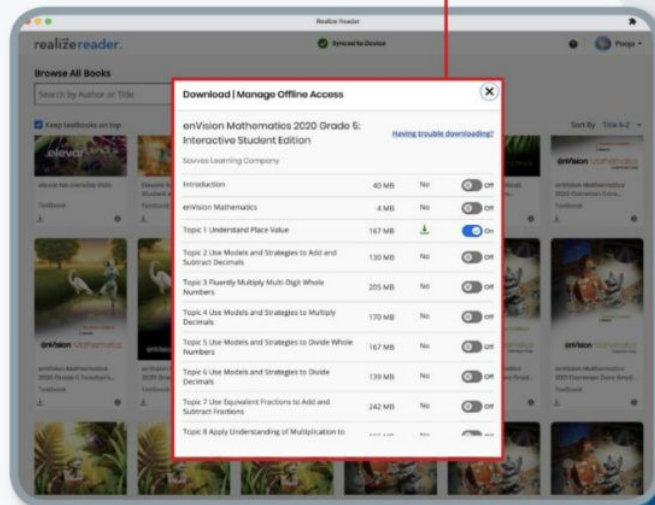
Realize Reader

realize reader.

Synced to Device

Pooja

Browse All Books

Search by Author or Title

Keep textbooks on top

Sort By Title A-Z

Download | Manage Offline Access

enVision Mathematics 2020 Grade 5: Interactive Student Edition

Having trouble downloading?

Savvas Learning Company

| | | | |
|---|---|---|---|
| Introduction | 40 MB | No | Off |
| enVision Mathematics | 4 MB | No | Off |
| Topic 1 Understand Place Value | 167 MB | | On |
| Topic 2 Use Models and Strategies to Add and Subtract Decimals | 130 MB | No | Off |
| Topic 3 Fluently Multiply Multi-Digit Whole Numbers | 205 MB | No | Off |
| Topic 4 Use Models and Strategies to Multiply Decimals | 170 MB | No | Off |
| Topic 5 Use Models and Strategies to Divide Whole Numbers | 167 MB | No | Off |
| Topic 6 Use Models and Strategies to Divide Decimals | 139 MB | No | Off |
| Topic 7 Use Equivalent Fractions to Add and Subtract Fractions | 242 MB | No | Off |
| Topic 8 Apply Understanding of Multiplication to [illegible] | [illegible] | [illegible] | |

enVision Mathematics

enVision Mathematics 2020 Grade 5 Teacher's...

Textbook

enVision Mathematics 2020 Common Core Grad...

Textbook